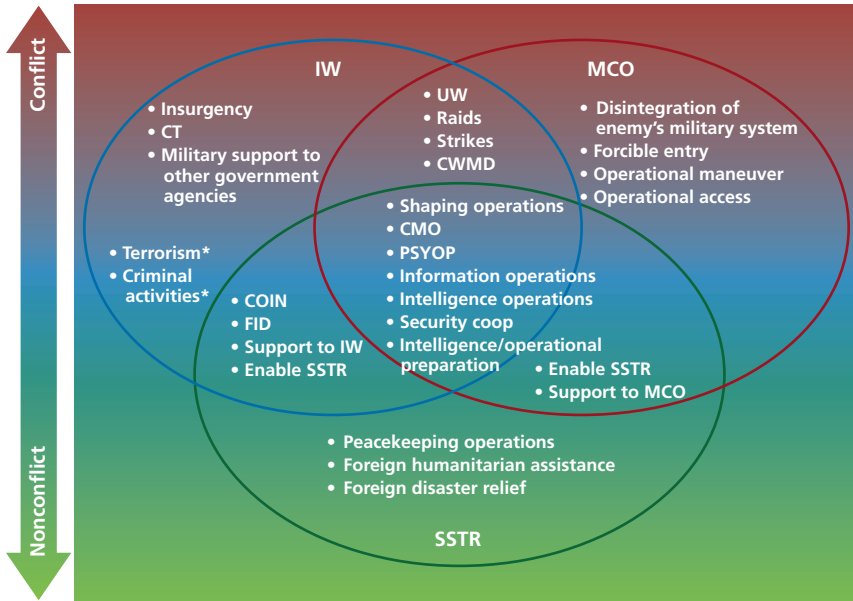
Conflict

Nonconflict

IW

MCO

• Insurgency
• CT
• Military support to other government agencies

• UW
• Raids
• Strikes
• CWMD

• Disintegration of enemy's military system
• Forcible entry
• Operational maneuver
• Operational access

• Terrorism*
• Criminal activities*

• Shaping operations
• CMO
• PSYOP
• Information operations
• Intelligence operations
• Security coop
• Intelligence/operational preparation

• COIN
• FID
• Support to IW
• Enable SSTR

• Enable SSTR
• Support to MCO

• Peacekeeping operations
• Foreign humanitarian assistance
• Foreign disaster relief

SSTR